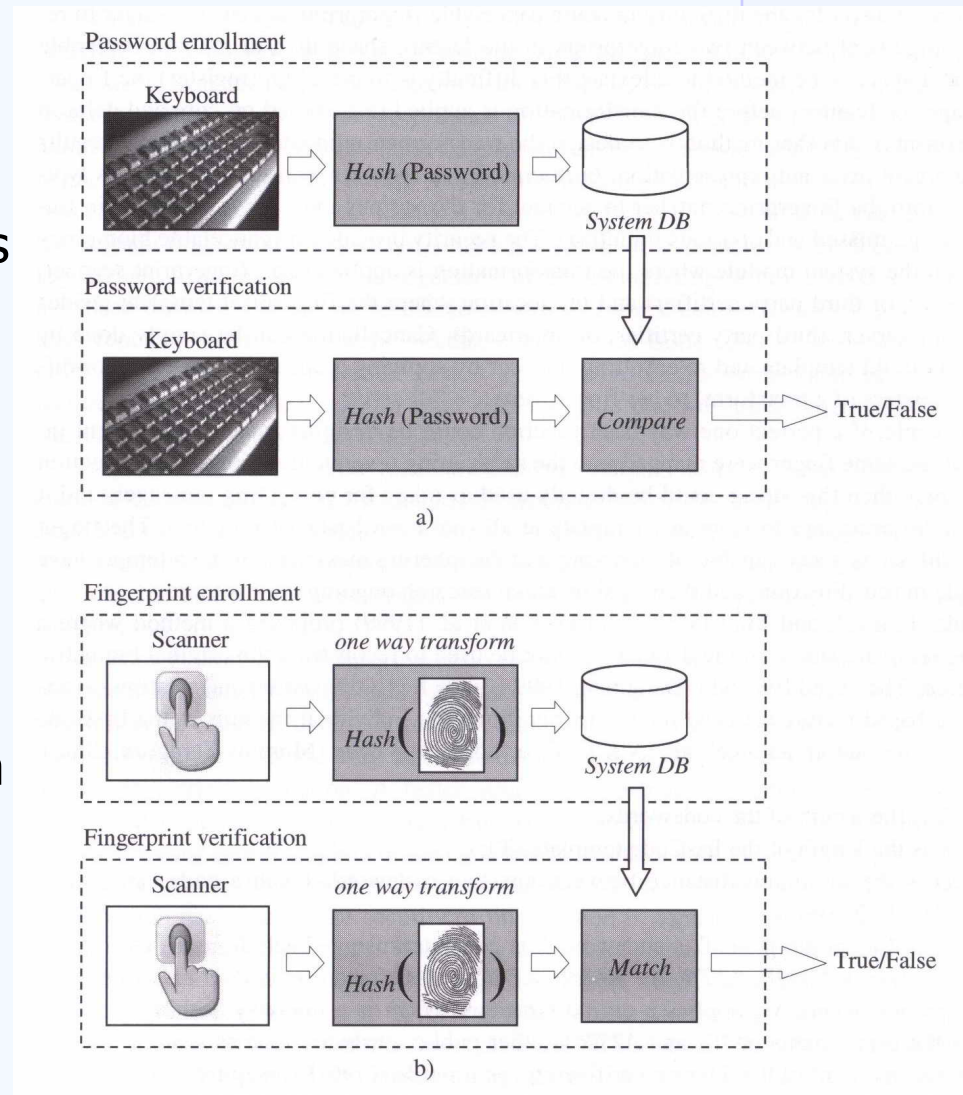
Password enrollment

Keyboard

*Hash* (Password)

System DB

Password verification

Keyboard

*Hash* (Password)

*Compare*

True/False

a)

Fingerprint enrollment

Scanner

*one way transform*

*Hash*( )

System DB

Fingerprint verification

Scanner

*one way transform*

*Hash*( )

*Match*

True/False

b)